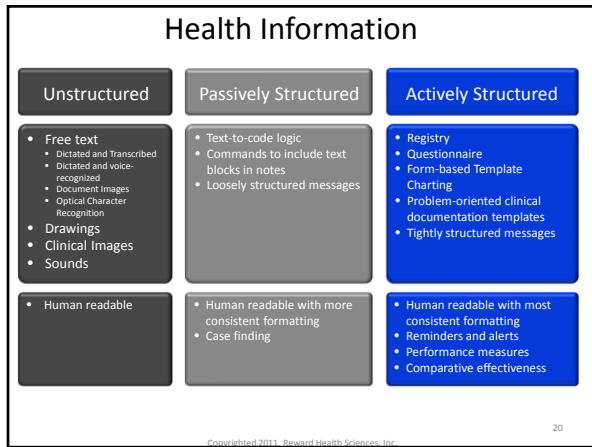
Health Information

Unstructured

- Free text
  - Dictated and Transcribed
  - Dictated and voice-recognized
  - Document Images
  - Optical Character Recognition
- Drawings
- Clinical Images
- Sounds

- Human readable

Passively Structured

- Text-to-code logic
- Commands to include text blocks in notes
- Loosely structured messages

- Human readable with more consistent formatting
- Case finding

Actively Structured

- Registry
- Questionnaire
- Form-based Template Charting
- Problem-oriented clinical documentation templates
- Tightly structured messages

- Human readable with most consistent formatting
- Reminders and alerts
- Performance measures
- Comparative effectiveness

20

Copyrighted 2011. Reward Health Sciences, Inc.